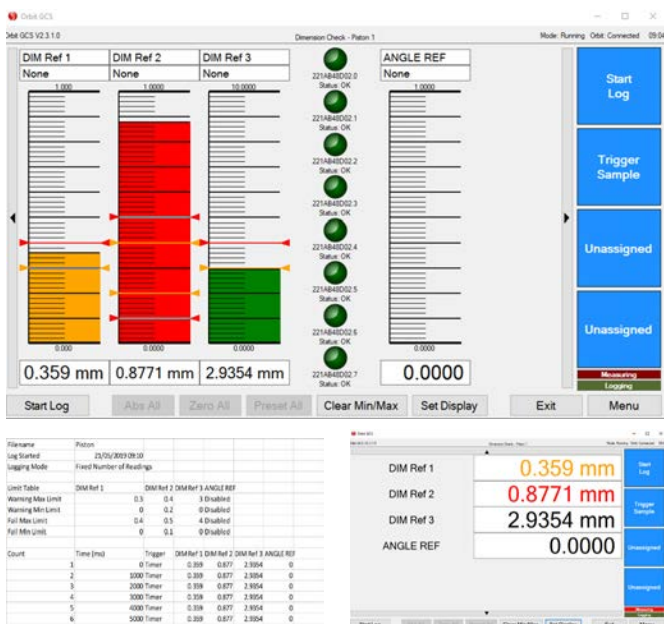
Orbit GCS

Orbit GCS V2.3.1.0 Dimension Check - Piston 1 Mode: Running Orbit: Connected 09:0

| DIM Ref 1 | DIM Ref 2 | DIM Ref 3 |
|---|---|---|
| None | None | None |

1.000 1.0000 10.0000

0.000 0.0000 0.0000

0.359 mm 0.8771 mm 2.9354 mm

221A848D02.0 Status: OK
221A848D02.1 Status: OK
221A848D02.2 Status: OK
221A848D02.3 Status: OK
221A848D02.4 Status: OK
221A848D02.5 Status: OK
221A848D02.6 Status: OK
221A848D02.7 Status: OK

ANGLE REF
None
1.0000
0.0000
0.0000

Start Log
Trigger Sample
Unassigned
Unassigned
Measuring
Logging

Start Log Abs All Zero All Preset All Clear Min/Max Set Display Exit Menu

| | | | | | |
|---|---|---|---|---|---|
| Filename | Piston | | | | |
| Log Started | 23/05/2019 09:10 | | | | |
| Logging Mode | Fixed Number of Readings | | | | |
| | | | | | |
| Limit Table | DIM Ref 1 | DIM Ref 2 | DIM Ref 3 | ANGLE REF | |
| Warning Max Limit | 0.3 | 0.4 | 3 | Disabled | |
| Warning Min Limit | 0 | 0.2 | 0 | Disabled | |
| Fail Max Limit | 0.4 | 0.5 | 4 | Disabled | |
| Fail Min Limit | 0 | 0.1 | 0 | Disabled | |
| | | | | | |
| Count | Time (ms) | Trigger | DIM Ref 1 | DIM Ref 2 | DIM Ref 3 | ANGLE REF |
| 1 | 0 | Timer | 0.359 | 0.877 | 2.9354 | 0 |
| 2 | 1000 | Timer | 0.359 | 0.877 | 2.9354 | 0 |
| 3 | 2000 | Timer | 0.359 | 0.877 | 2.9354 | 0 |
| 4 | 3000 | Timer | 0.359 | 0.877 | 2.9354 | 0 |
| 5 | 4000 | Timer | 0.359 | 0.877 | 2.9354 | 0 |
| 6 | 5000 | Timer | 0.359 | 0.877 | 2.9354 | 0 |

DIM Ref 1 0.359 mm
DIM Ref 2 0.8771 mm
DIM Ref 3 2.9354 mm
ANGLE REF 0.0000

Start Log
Trigger Sample
Unassigned
Unassigned
Measuring
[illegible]